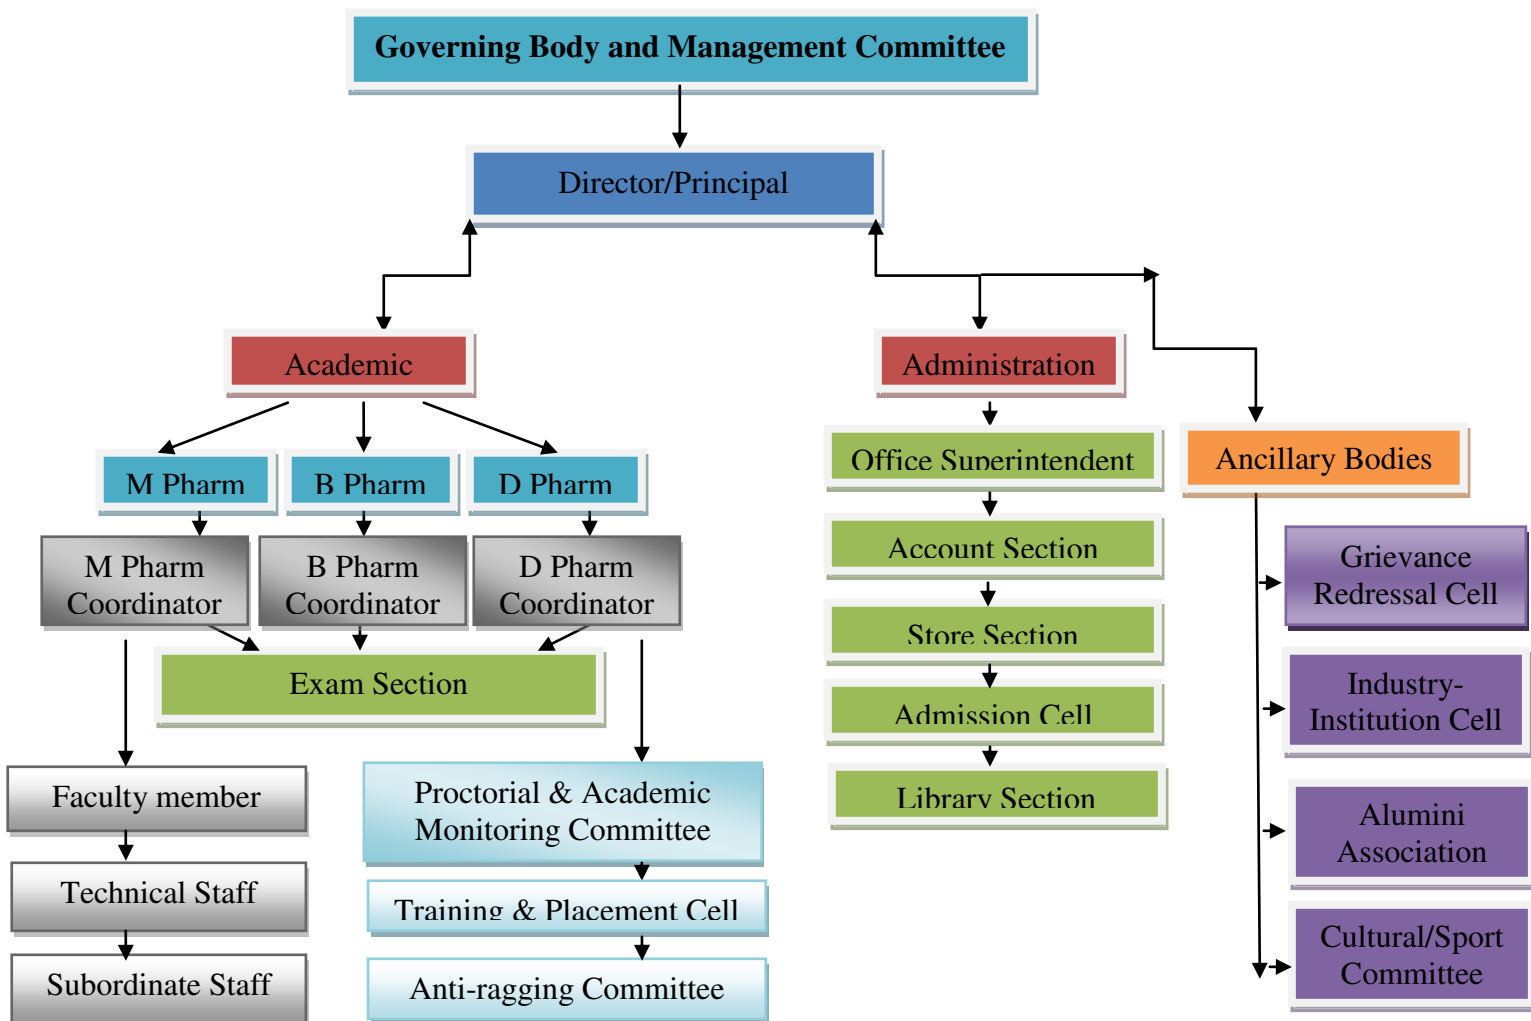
Governing Body and Management Committee

Director/Principal

Academic

M Pharm

B Pharm

D Pharm

M Pharm Coordinator

B Pharm Coordinator

D Pharm Coordinator

Exam Section

Faculty member

Technical Staff

Subordinate Staff

Proctorial & Academic Monitoring Committee

Training & Placement Cell

Anti-ragging Committee

Administration

Office Superintendent

Account Section

Store Section

Admission Cell

Library Section

Ancillary Bodies

Grievance Redressal Cell

Industry-Institution Cell

Alumini Association

Cultural/Sport Committee